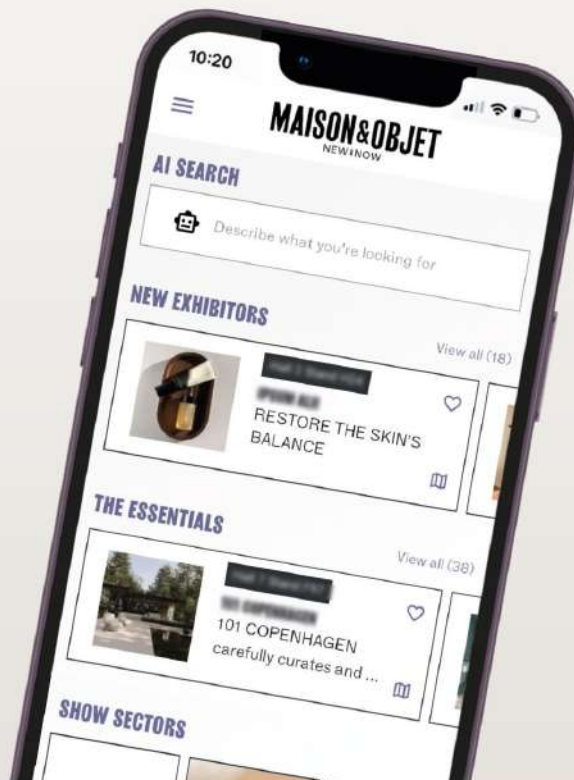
10:20

MAISON&OBJET
NEW!NOW

AI SEARCH

Describe what you're looking for

NEW EXHIBITORS

View all (18)

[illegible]
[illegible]
RESTORE THE SKIN'S BALANCE

THE ESSENTIALS

View all (38)

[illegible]
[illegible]
101 COPENHAGEN
carefully curates and ...

SHOW SECTORS